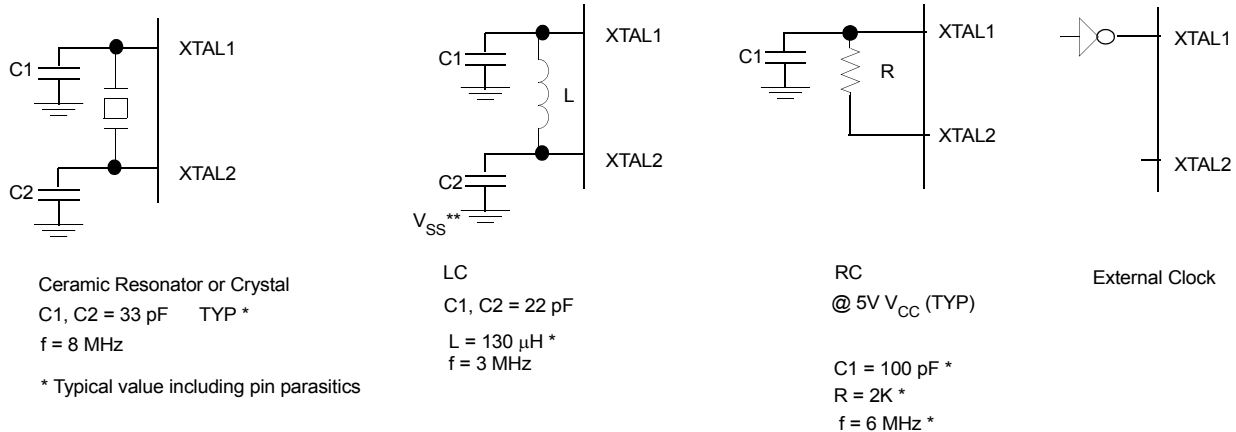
C1
XTAL1
XTAL2
C2

Ceramic Resonator or Crystal
C1, C2 = 33 pF TYP *
f = 8 MHz

* Typical value including pin parasitics

C1
L
XTAL1
XTAL2
C2
$V_{SS}$**

LC
C1, C2 = 22 pF
L = 130 $\mu$H *
f = 3 MHz

C1
R
XTAL1
XTAL2

RC
@ 5V $V_{CC}$ (TYP)

C1 = 100 pF *
R = 2K *
f = 6 MHz *

XTAL1
XTAL2

External Clock